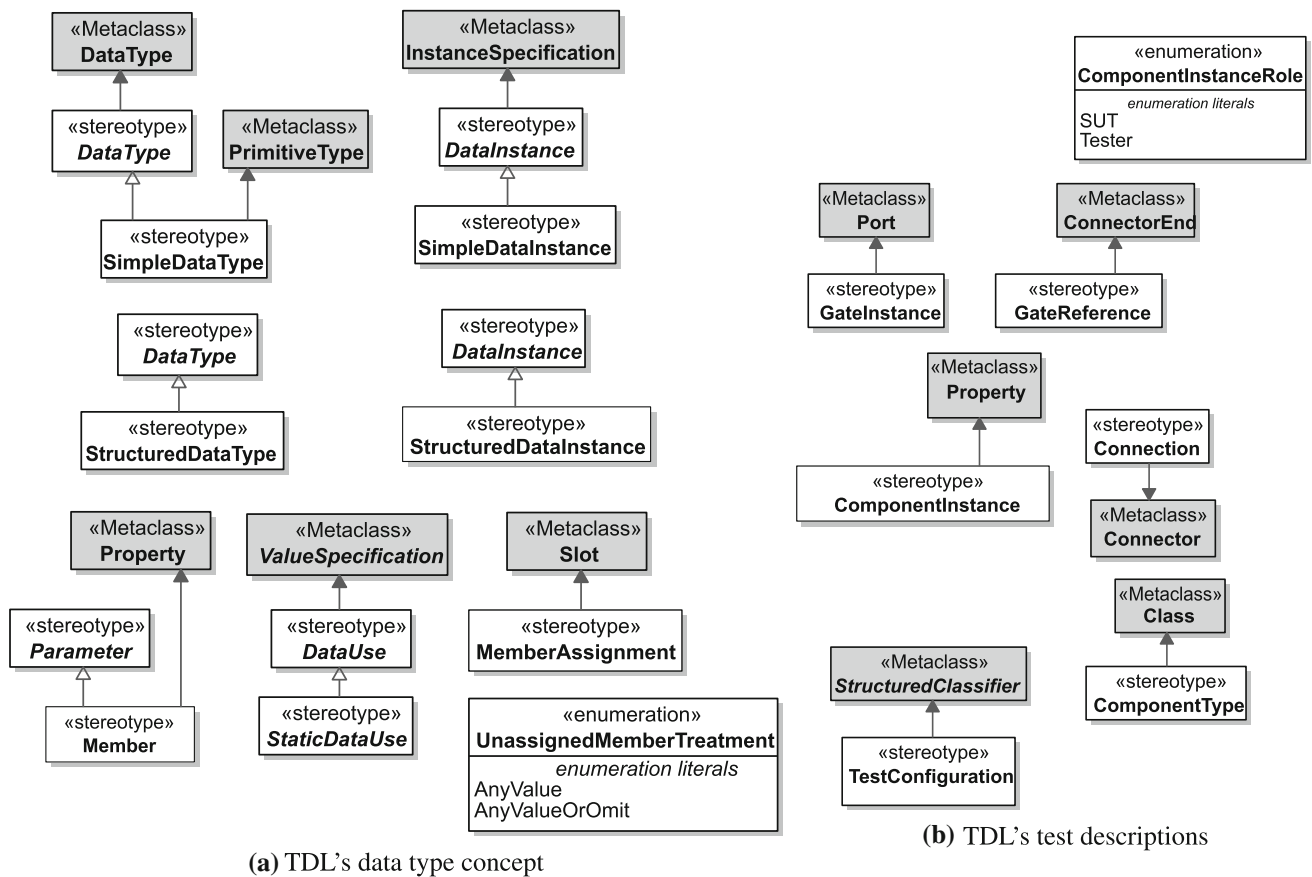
«Metaclass»
DataType

«stereotype»
DataType

«Metaclass»
PrimitiveType

«stereotype»
SimpleDataType

«Metaclass»
InstanceSpecification

«stereotype»
DataInstance

«stereotype»
SimpleDataInstance

«stereotype»
DataType

«stereotype»
StructuredDataType

«stereotype»
DataInstance

«stereotype»
StructuredDataInstance

«Metaclass»
Property

«stereotype»
Parameter

«stereotype»
Member

«Metaclass»
ValueSpecification

«stereotype»
DataUse

«stereotype»
StaticDataUse

«Metaclass»
Slot

«stereotype»
MemberAssignment

«enumeration»
UnassignedMemberTreatment
enumeration literals
AnyValue
AnyValueOrOmit

(a) TDL's data type concept

«enumeration»
ComponentInstanceRole
enumeration literals
SUT
Tester

«Metaclass»
Port

«stereotype»
GateInstance

«Metaclass»
ConnectorEnd

«stereotype»
GateReference

«Metaclass»
Property

«stereotype»
ComponentInstance

«stereotype»
Connection

«Metaclass»
Connector

«Metaclass»
Class

«stereotype»
ComponentType

«Metaclass»
StructuredClassifier

«stereotype»
TestConfiguration

(b) TDL's test descriptions